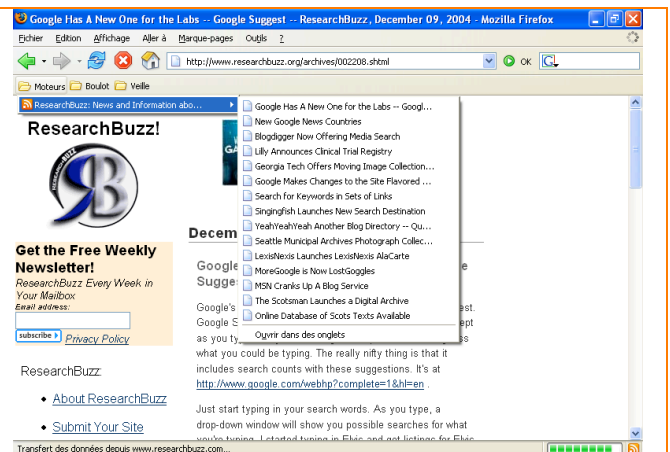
Google Has A New One for the Labs -- Google Suggest -- ResearchBuzz, December 09, 2004 - Mozilla Firefox

Fichier Edition Affichage Aller à Marque-pages Outils ?

http://www.researchbuzz.org/archives/002208.shtml

OK

Moteurs Boulot Veille

ResearchBuzz: News and Information abo...

Google Has A New One for the Labs -- Googl...
New Google News Countries
Blogdigger Now Offering Media Search
Lilly Announces Clinical Trial Registry
Georgia Tech Offers Moving Image Collection...
Google Makes Changes to the Site Flavored ...
Search for Keywords in Sets of Links
Singingfish Launches New Search Destination
YeahYeahYeah Another Blog Directory -- Qu...
Seattle Municipal Archives Photograph Collec...
LexisNexis Launches LexisNexis AlaCarte
MoreGoogle is Now LostGoggles
MSN Cranks Up A Blog Service
The Scotsman Launches a Digital Archive
Online Database of Scots Texts Available

Ouvrir dans des onglets

ResearchBuzz!

Get the Free Weekly Newsletter!
ResearchBuzz Every Week in Your Mailbox
Email address:
subscribe
Privacy Policy

ResearchBuzz:
About ResearchBuzz
Submit Your Site

Decem

Google e
Sugge

Google's est.
Google S ept
as you ty
what you could be typing. The really nifty thing is that it includes search counts with these suggestions. It's at http://www.google.com/webhp?complete=1&hl=en .

Just start typing in your search words. As you type, a drop-down window will show you possible searches for what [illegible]

Transfert des données depuis www.researchbuzz.com...